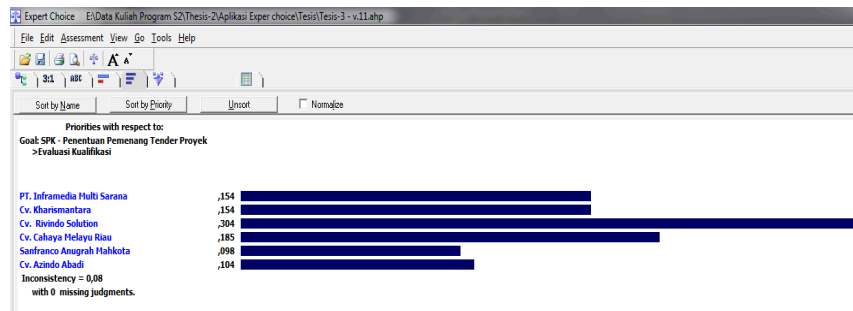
Expert Choice E:\Data Kuliah Program S2\Thesis-2\Aplikasi Exper choice\Tesis\Tesis-3 - v.11.ahp

File Edit Assessment View Go Tools Help

3:1 ABC

Sort by Name Sort by Priority Unsort Normalize

Priorities with respect to:
Goal: SPK - Penentuan Pemenang Tender Proyek
>Evaluasi Kualifikasi

| | |
|---|---|
| PT. Inframedia Multi Sarana | ,154 |
| Cv. Kharismantara | ,154 |
| Cv. Rivindo Solution | ,304 |
| Cv. Cahaya Melayu Riau | ,185 |
| Sanfranco Anugrah Mahkota | ,098 |
| Cv. Azindo Abadi | ,104 |

Inconsistency = 0,08
with 0 missing judgments.